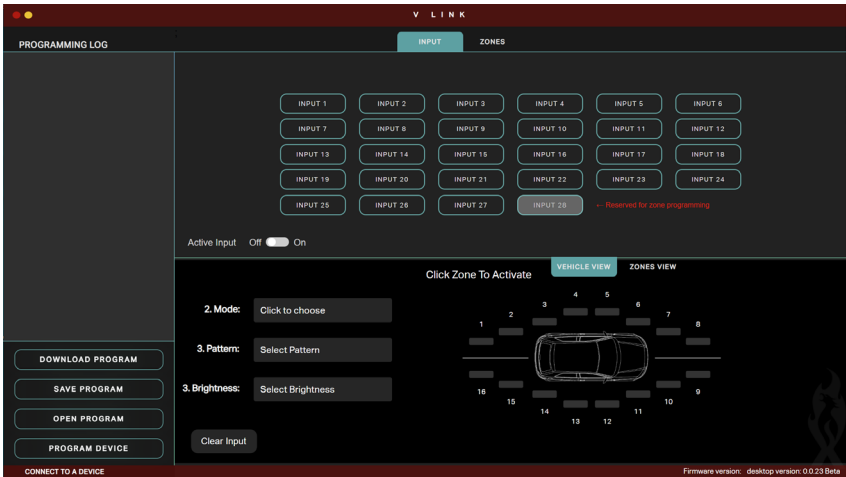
V LINK

PROGRAMMING LOG

INPUT ZONES

INPUT 1 INPUT 2 INPUT 3 INPUT 4 INPUT 5 INPUT 6
INPUT 7 INPUT 8 INPUT 9 INPUT 10 INPUT 11 INPUT 12
INPUT 13 INPUT 14 INPUT 15 INPUT 16 INPUT 17 INPUT 18
INPUT 19 INPUT 20 INPUT 21 INPUT 22 INPUT 23 INPUT 24
INPUT 25 INPUT 26 INPUT 27 INPUT 28 ← Reserved for zone programming

Active Input Off On

VEHICLE VIEW ZONES VIEW

Click Zone To Activate

2. Mode: Click to choose

3. Pattern: Select Pattern

3. Brightness: Select Brightness

Clear Input

1 2 3 4 5 6 7 8 9 10 11 12 13 14 15 16

DOWNLOAD PROGRAM

SAVE PROGRAM

OPEN PROGRAM

PROGRAM DEVICE

CONNECT TO A DEVICE

Firmware version: desktop version: 0.0.23 Beta